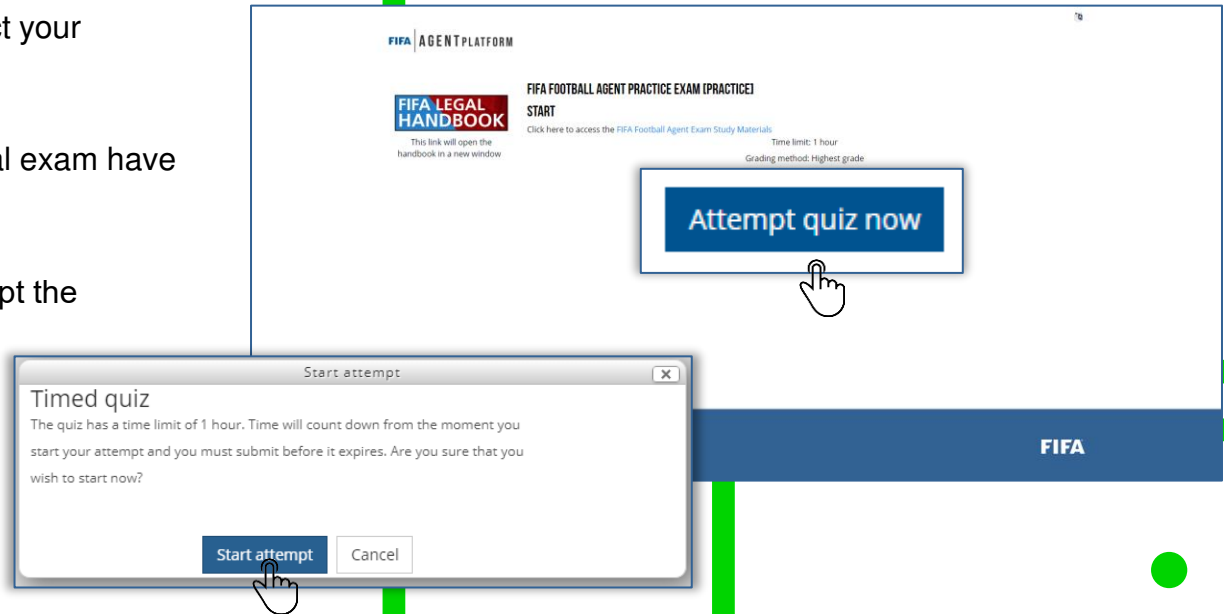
t your

al exam have

pt the

FIFA | AGENT PLATFORM

FIFA LEGAL HANDBOOK

This link will open the handbook in a new window

FIFA FOOTBALL AGENT PRACTICE EXAM [PRACTICE]

START

Click here to access the FIFA Football Agent Exam Study Materials

Time limit: 1 hour

Grading method: Highest grade

Attempt quiz now

Start attempt

Timed quiz

The quiz has a time limit of 1 hour. Time will count down from the moment you start your attempt and you must submit before it expires. Are you sure that you wish to start now?

Start attempt

Cancel

FIFA